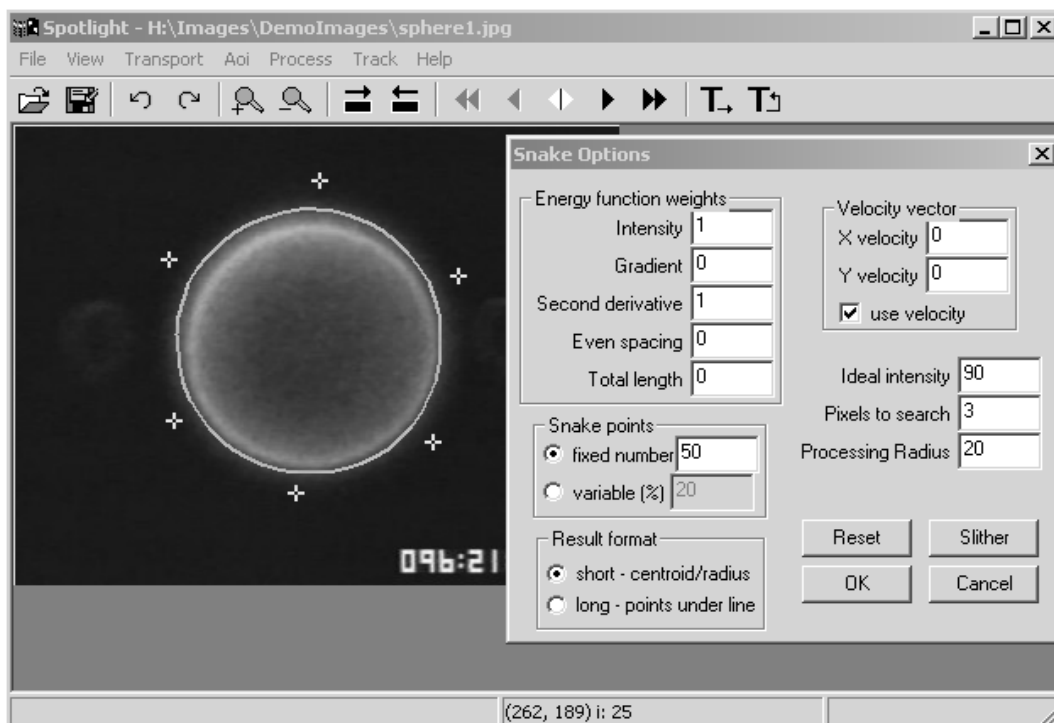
Spotlight - H:\Images\DemoImages\sphere1.jpg

File View Transport Aoi Process Track Help

Snake Options

Energy function weights
Intensity 1
Gradient 0
Second derivative 1
Even spacing 0
Total length 0

Velocity vector
X velocity 0
Y velocity 0
use velocity

Ideal intensity 90
Pixels to search 3
Processing Radius 20

Snake points
fixed number 50
variable (%) 20

Result format
short - centroid/radius
long - points under line

Reset
Slither
OK
Cancel

096:21

(262, 189) i: 25